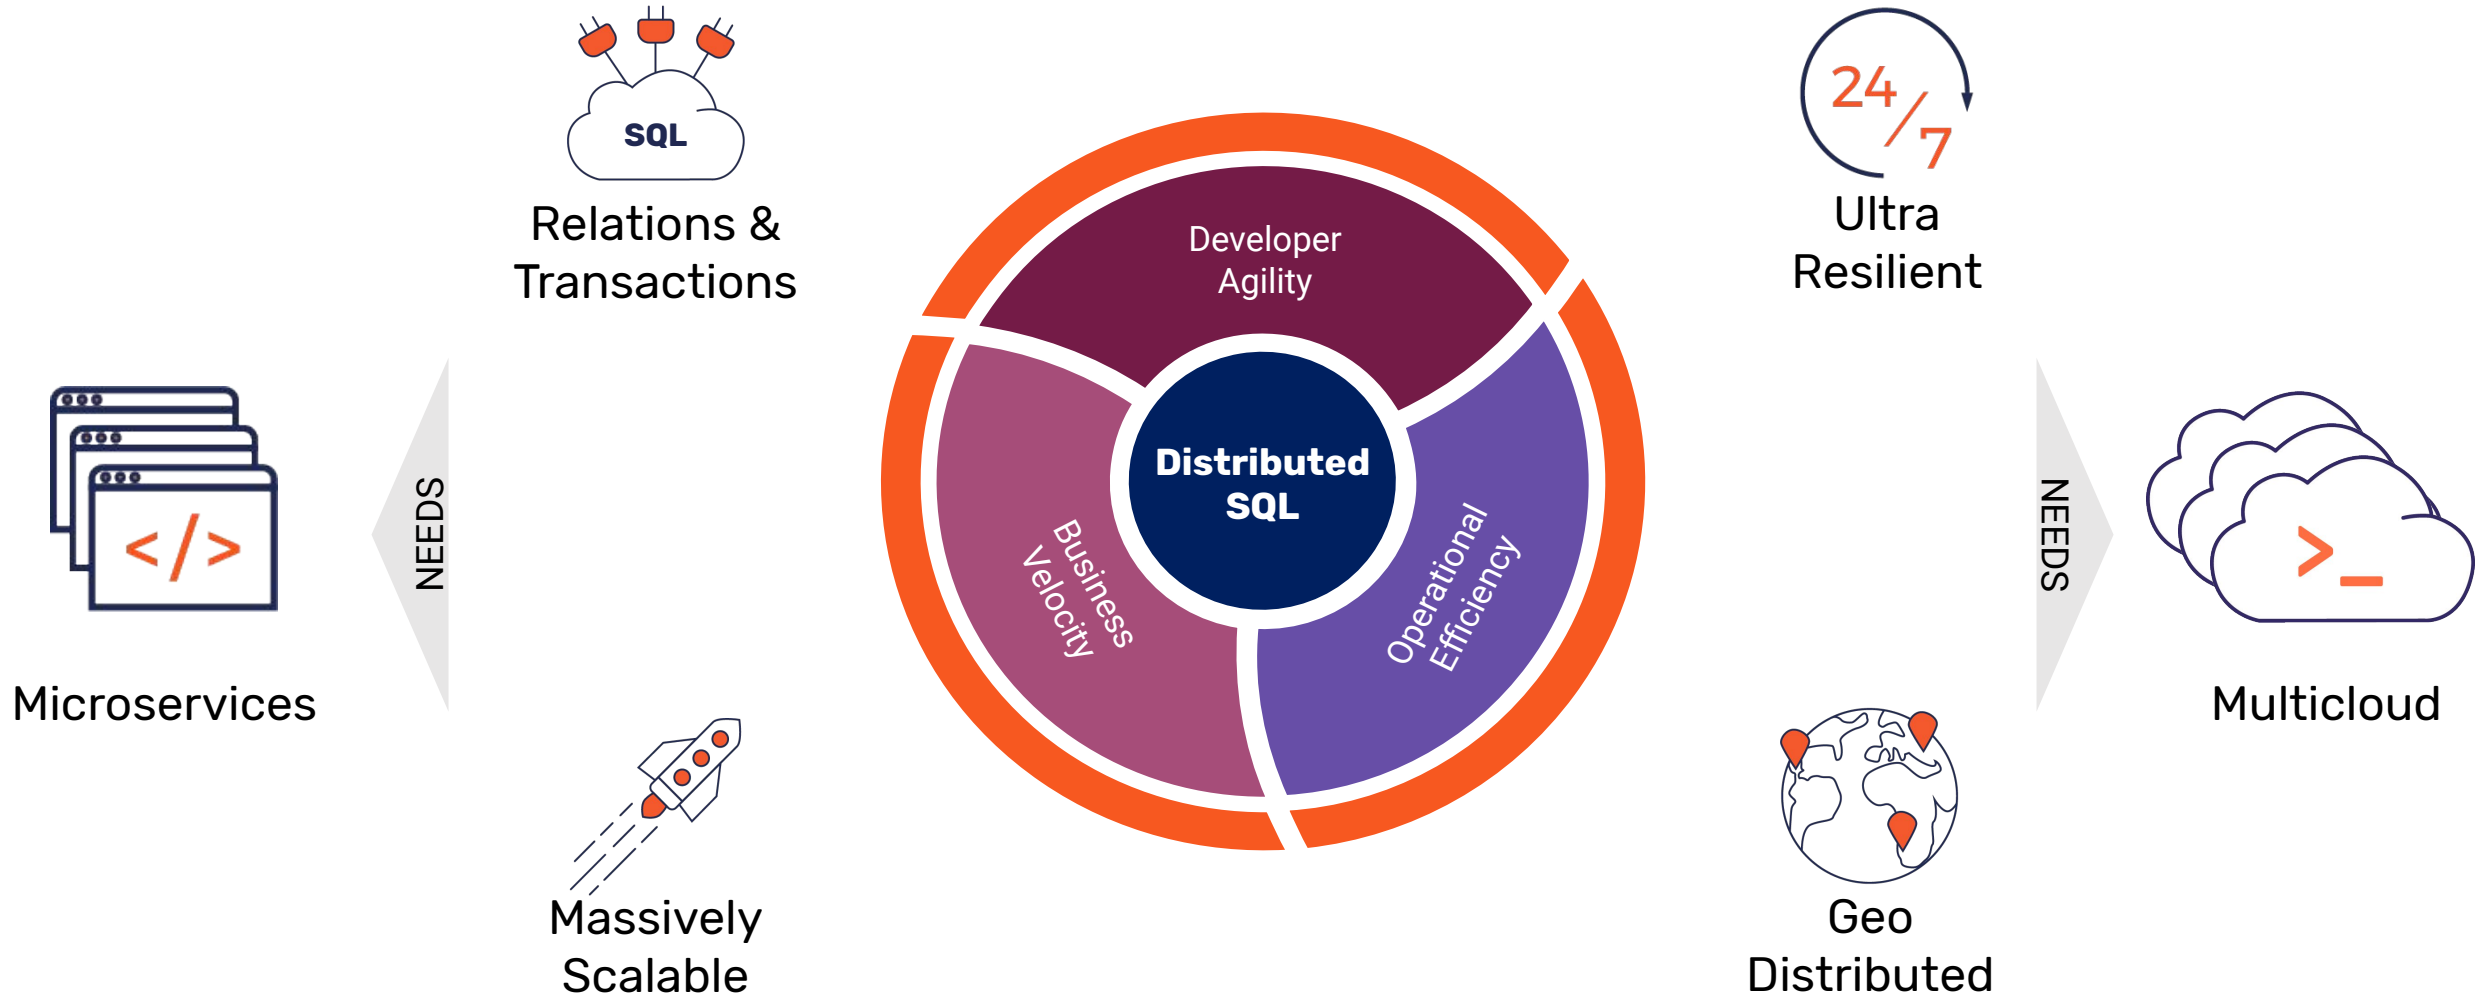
SQL

Relations & Transactions

24/7

Ultra Resilient

Developer Agility

Distributed SQL

Business Velocity

Operational Efficiency

</>

NEEDS

Microservices

NEEDS

>_

Multicloud

Massively Scalable

Geo Distributed